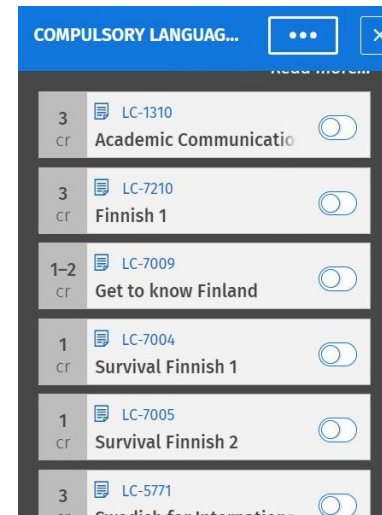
COMPULSORY LANGUAG...

•••

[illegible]

3 cr

LC-1310

Academic Communicatio

3 cr

LC-7210

Finnish 1

1–2 cr

LC-7009

Get to know Finland

1 cr

LC-7004

Survival Finnish 1

1 cr

LC-7005

Survival Finnish 2

3

LC-5771

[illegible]